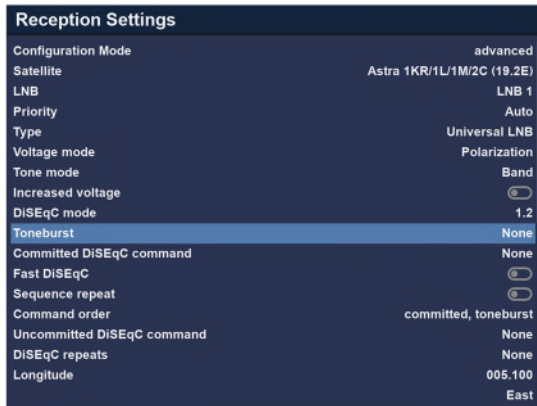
Reception Settings

| | |
|---|---|
| Configuration Mode | advanced |
| Satellite | Astra 1KR/1L/1M/2C (19.2E) |
| LNB | LNB 1 |
| Priority | Auto |
| Type | Universal LNB |
| Voltage mode | Polarization |
| Tone mode | Band |
| Increased voltage | |
| DiSEqC mode | 1.2 |
| Toneburst | None |
| Committed DiSEqC command | None |
| Fast DiSEqC | |
| Sequence repeat | |
| Command order | committed, toneburst |
| Uncommitted DiSEqC command | None |
| DiSEqC repeats | None |
| Longitude | 005.100 |
| | East |